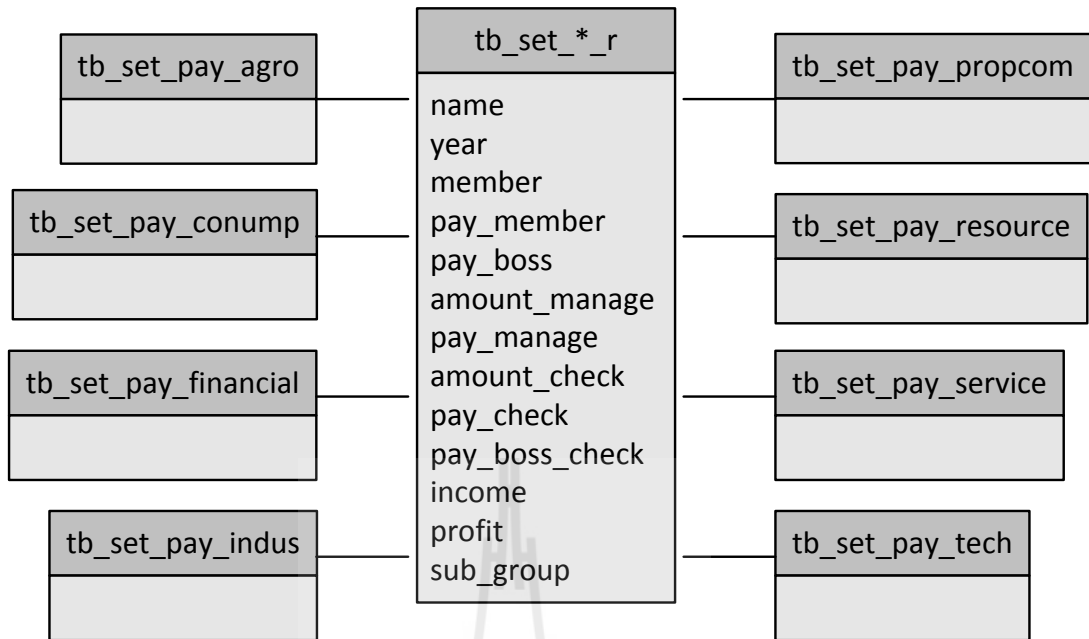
tb_set_pay_agro

tb_set_*_r
name
year
member
pay_member
pay_boss
amount_manage
pay_manage
amount_check
pay_check
pay_boss_check
income
profit
sub_group

tb_set_pay_propcom

tb_set_pay_conump

tb_set_pay_resource

tb_set_pay_financial

tb_set_pay_service

tb_set_pay_indus

tb_set_pay_tech